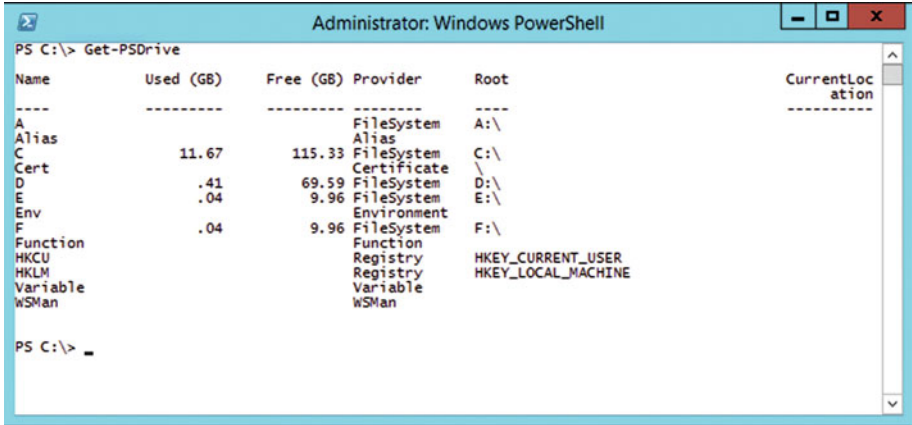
Administrator: Windows PowerShell

PS C:\> Get-PSDrive

| Name | Used (GB) | Free (GB) | Provider | Root | CurrentLocation |
|---|---|---|---|---|---|
| ---- | --------- | --------- | -------- | ---- | ---------- |
| A | | | FileSystem | A:\ | |
| Alias | | | Alias | | |
| C | 11.67 | 115.33 | FileSystem | C:\ | |
| Cert | | | Certificate | \ | |
| D | .41 | 69.59 | FileSystem | D:\ | |
| E | .04 | 9.96 | FileSystem | E:\ | |
| Env | | | Environment | | |
| F | .04 | 9.96 | FileSystem | F:\ | |
| Function | | | Function | | |
| HKCU | | | Registry | HKEY_CURRENT_USER | |
| HKLM | | | Registry | HKEY_LOCAL_MACHINE | |
| Variable | | | Variable | | |
| WSMan | | | WSMan | | |

PS C:\> _